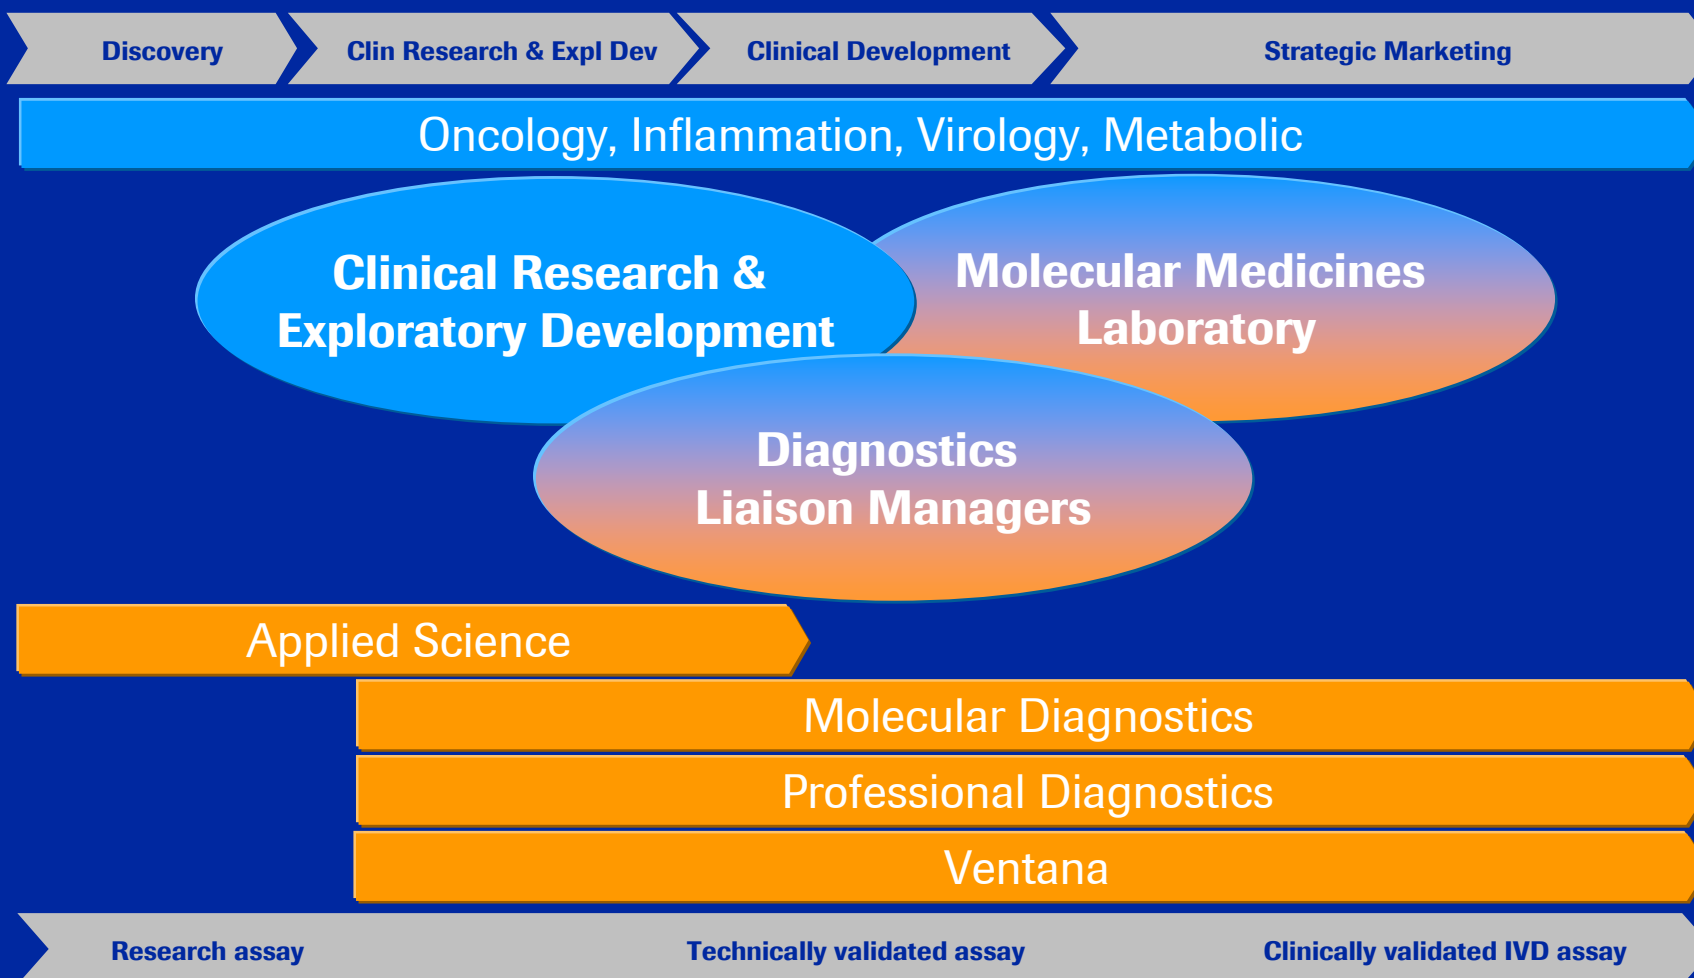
Discovery

Clin Research & Expl Dev

Clinical Development

Strategic Marketing

Oncology, Inflammation, Virology, Metabolic

Clinical Research & Exploratory Development

Molecular Medicines Laboratory

Diagnostics Liaison Managers

Applied Science

Molecular Diagnostics

Professional Diagnostics

Ventana

Research assay

Technically validated assay

Clinically validated IVD assay